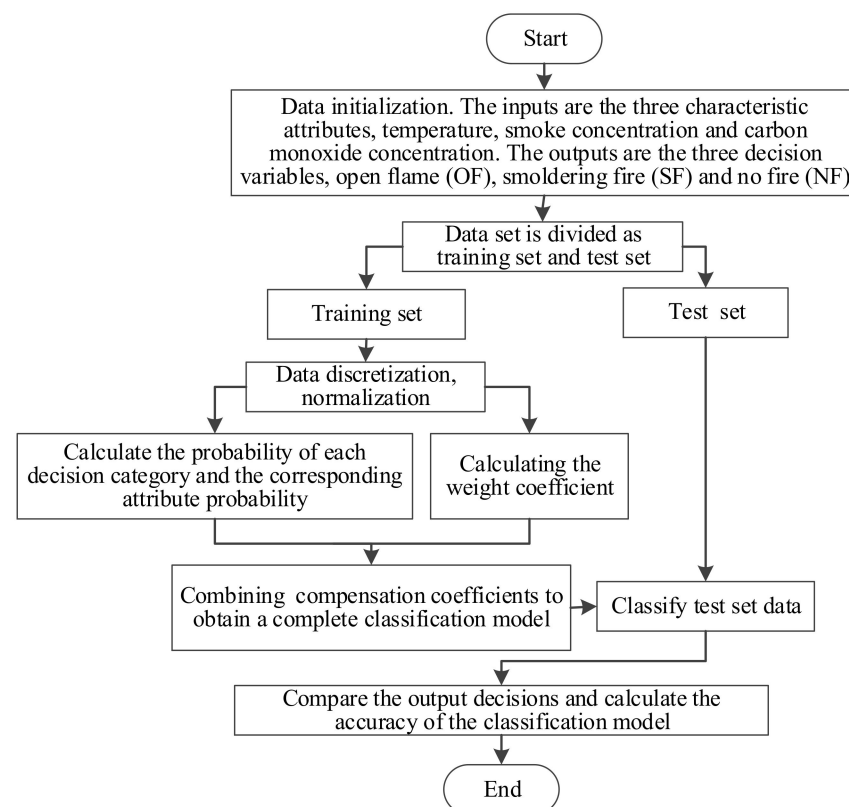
Start

Data initialization. The inputs are the three characteristic attributes, temperature, smoke concentration and carbon monoxide concentration. The outputs are the three decision variables, open flame (OF), smoldering fire (SF) and no fire (NF)

Data set is divided as training set and test set

Training set

Test set

Data discretization, normalization

Calculate the probability of each decision category and the corresponding attribute probability

Calculating the weight coefficient

Combining compensation coefficients to obtain a complete classification model

Classify test set data

Compare the output decisions and calculate the accuracy of the classification model

End